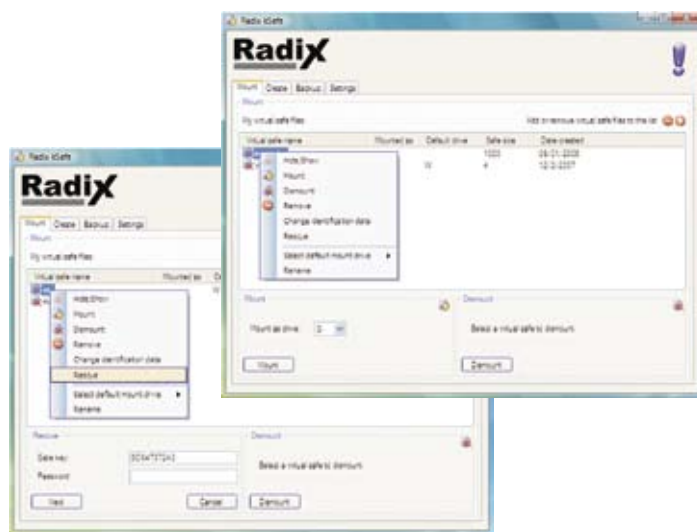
Radix iSafe

RadiX

Mount | Create | Backup | Settings

Mount

My virtual safe files

Add or remove virtual safe files to the list

| Virtual safe name | Mounted as | Default drive | Safe size | Date created |
|---|---|---|---|---|
| | | | 1000 | 08-01-2008 |
| | | M | 4 | 12-2-2007 |

Hide/Show
Mount
Dismount
Remove
Change identification data
Rescue
Select default mount drive
Rename

Mount

Mount as drive: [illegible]

Mount

Dismount

Select a virtual safe to dismount

Dismount

Radix iSafe

RadiX

Mount | Create | Backup | Settings

Mount

My virtual safe files

Virtual safe name | Mounted as

Hide/Show
Mount
Dismount
Remove
Change identification data
Rescue
Select default mount drive
Rename

Rescue

Safe key: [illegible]

Password

Next

Cancel

Dismount

Select a virtual safe to dismount

Dismount